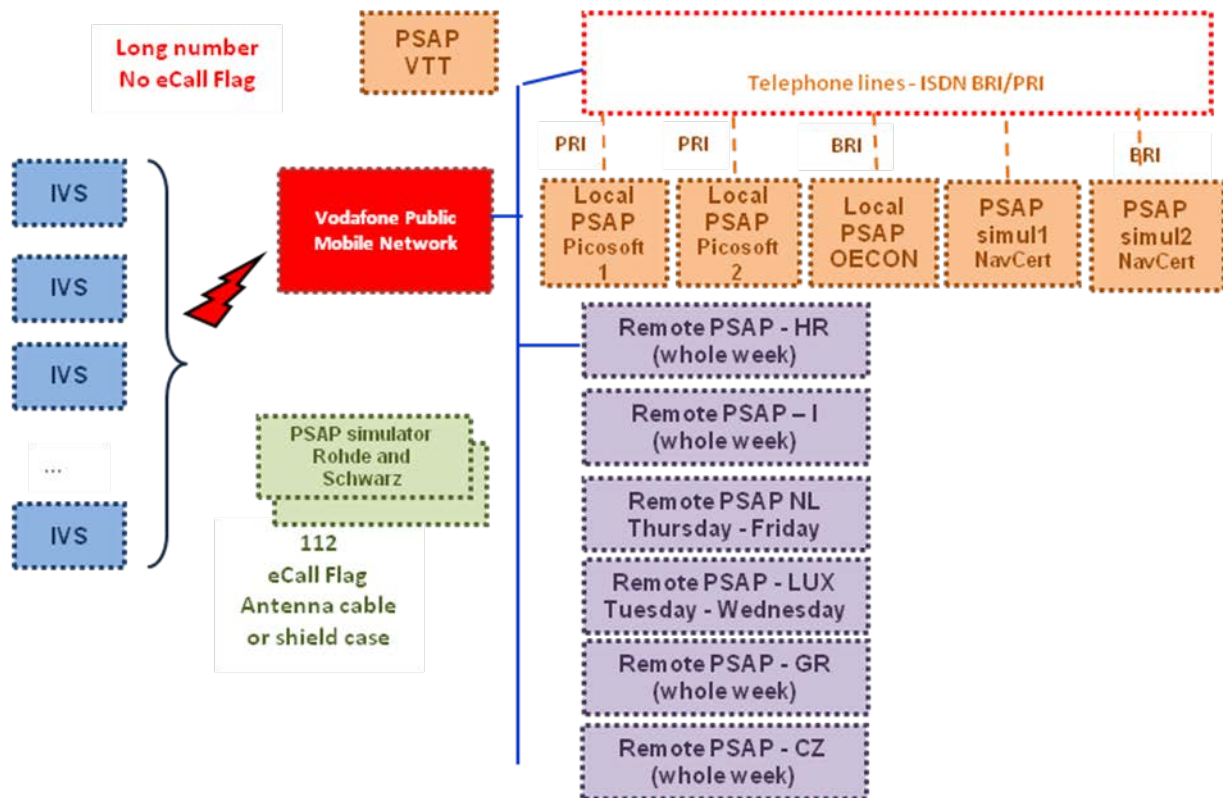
Long number
No eCall Flag

PSAP
VTT

Telephone lines - ISDN BRI/PRI

PRI

PRI

BRI

BRI

IVS

IVS

IVS

...

IVS

Vodafone Public
Mobile Network

Local
PSAP
Picosoft
1

Local
PSAP
Picosoft
2

Local
PSAP
OECON

PSAP
simul1
NavCert

PSAP
simul2
NavCert

Remote PSAP - HR
(whole week)

Remote PSAP – I
(whole week)

Remote PSAP NL
Thursday - Friday

Remote PSAP - LUX
Tuesday - Wednesday

Remote PSAP - GR
(whole week)

Remote PSAP - CZ
(whole week)

PSAP simulator
Rohde and
Schwarz

112
eCall Flag
Antenna cable
or shield case